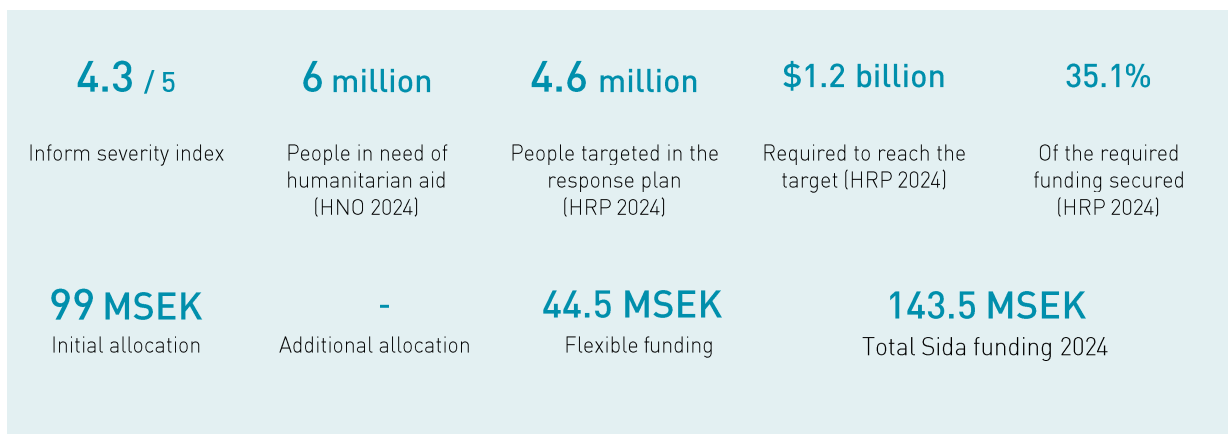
4.3 / 5
Inform severity index

6 million
People in need of humanitarian aid (HNO 2024)

4.6 million
People targeted in the response plan (HRP 2024)

$1.2 billion
Required to reach the target (HRP 2024)

35.1%
Of the required funding secured (HRP 2024)

99 MSEK
Initial allocation

-
Additional allocation

44.5 MSEK
Flexible funding

143.5 MSEK
Total Sida funding 2024